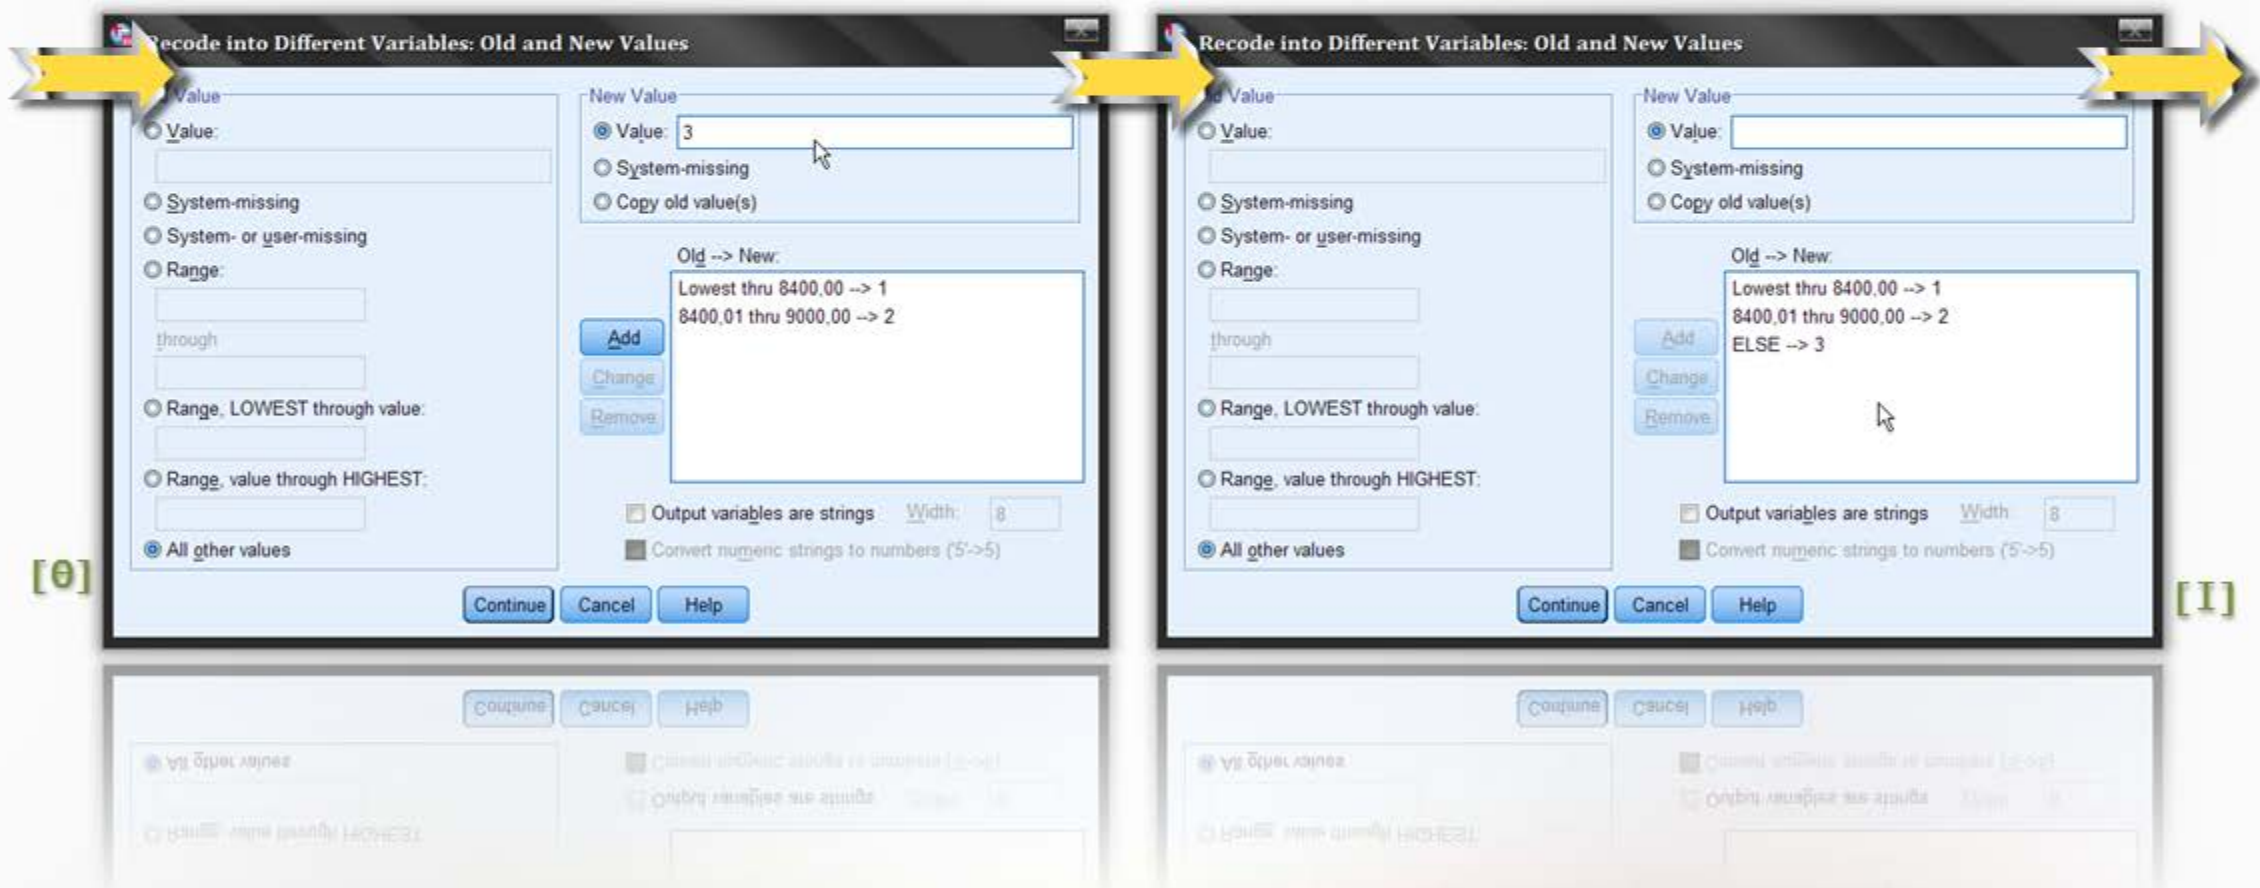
ecode into Different Variables: Old and New Values

Value
Value:
System-missing
System- or user-missing
Range:
through
Range, LOWEST through value:
Range, value through HIGHEST:
All other values

New Value
Value: 3
System-missing
Copy old value(s)

Old --> New:
Lowest thru 8400,00 --> 1
8400,01 thru 9000,00 --> 2

Add
Change
Remove

Output variables are strings Width: 8
Convert numeric strings to numbers ('5'->5)

Continue Cancel Help

[0]

Recode into Different Variables: Old and New Values

d Value
Value:
System-missing
System- or user-missing
Range:
through
Range, LOWEST through value:
Range, value through HIGHEST:
All other values

New Value
Value:
System-missing
Copy old value(s)

Old --> New:
Lowest thru 8400,00 --> 1
8400,01 thru 9000,00 --> 2
ELSE --> 3

Add
Change
Remove

Output variables are strings Width: 8
Convert numeric strings to numbers ('5'->5)

Continue Cancel Help

[I]